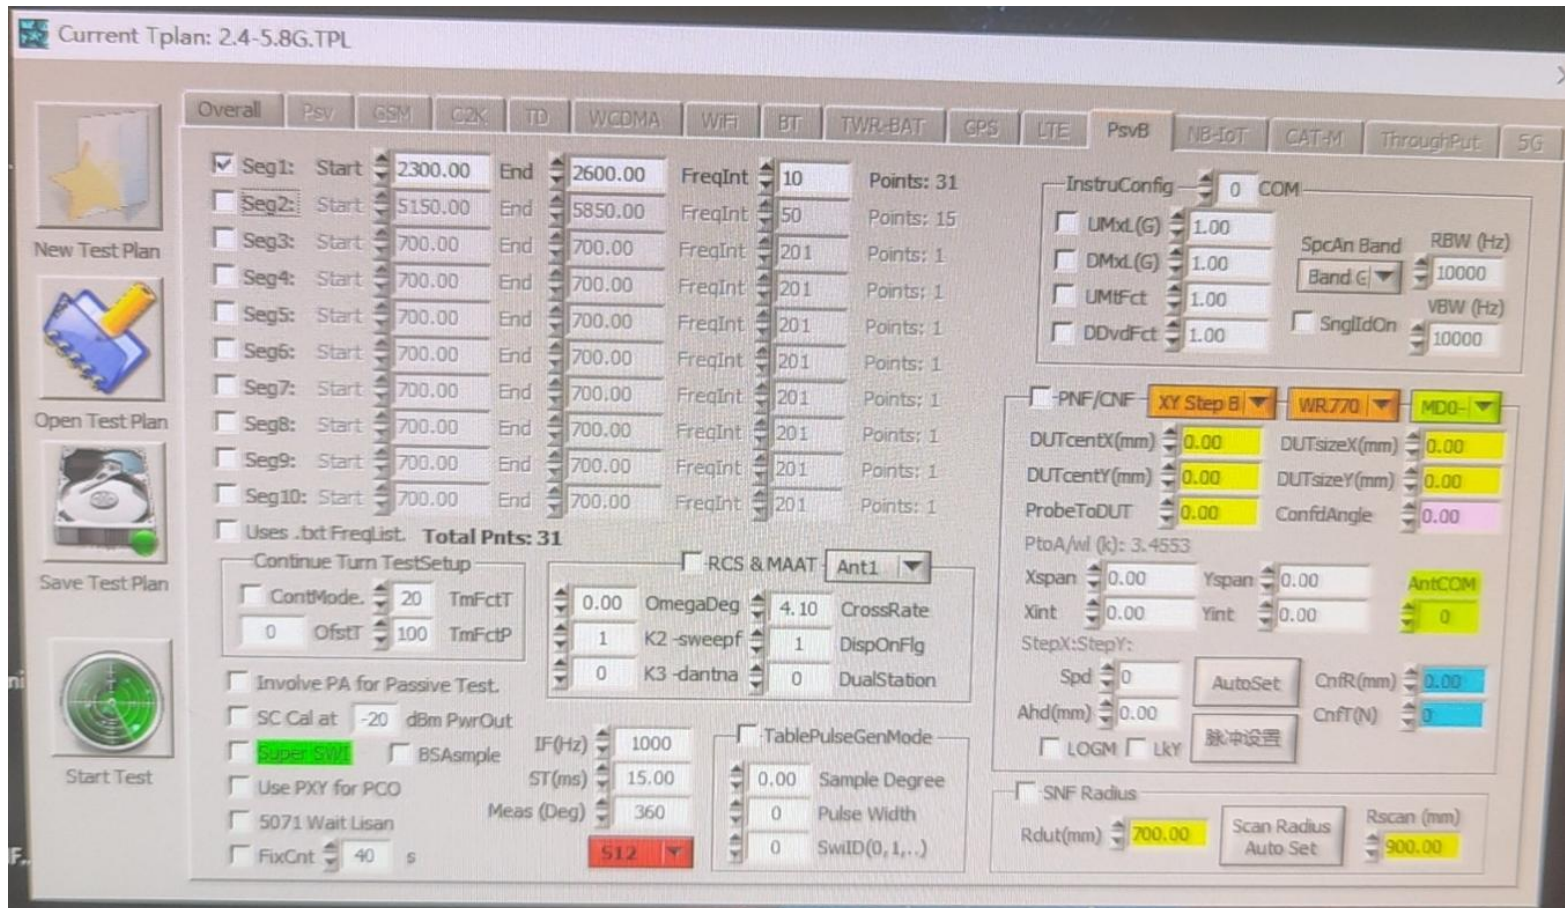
Current Tplan: 2.4-5.8G.TPL

New Test Plan

Open Test Plan

Save Test Plan

Start Test

Overall | Psv | GSM | C2K | TD | WCDMA | WiFi | BT | TWR-BAT | GPS | LTE | PsvB | NB-IoT | CAT-M | ThroughPut | 5G

| | Seg | Start | | End | | FreqInt | | Points |
|---|---|---|---|---|---|---|---|---|
| ☑ | Seg1: | Start | 2300.00 | End | 2600.00 | FreqInt | 10 | Points: 31 |
| ☐ | Seg2: | Start | 5150.00 | End | 5850.00 | FreqInt | 50 | Points: 15 |
| ☐ | Seg3: | Start | 700.00 | End | 700.00 | FreqInt | 201 | Points: 1 |
| ☐ | Seg4: | Start | 700.00 | End | 700.00 | FreqInt | 201 | Points: 1 |
| ☐ | Seg5: | Start | 700.00 | End | 700.00 | FreqInt | 201 | Points: 1 |
| ☐ | Seg6: | Start | 700.00 | End | 700.00 | FreqInt | 201 | Points: 1 |
| ☐ | Seg7: | Start | 700.00 | End | 700.00 | FreqInt | 201 | Points: 1 |
| ☐ | Seg8: | Start | 700.00 | End | 700.00 | FreqInt | 201 | Points: 1 |
| ☐ | Seg9: | Start | 700.00 | End | 700.00 | FreqInt | 201 | Points: 1 |
| ☐ | Seg10: | Start | 700.00 | End | 700.00 | FreqInt | 201 | Points: 1 |

Uses .txt FreqList. Total Pnts: 31

Continue Turn TestSetup
ContMode. 20 TmFctT
0 OfstT 100 TmFctP

RCS & MAAT Ant1
0.00 OmegaDeg 4.10 CrossRate
1 K2 -sweepf 1 DispOnFlg
0 K3 -dantna 0 DualStation

Involve PA for Passive Test.
SC Cal at -20 dBm PwrOut
Super SWI BSAsmple
Use PXY for PCO
5071 Wait Lisan
FixCnt 40 s

IF(Hz) 1000
ST(ms) 15.00
Meas (Deg) 360
S12

TablePulseGenMode
0.00 Sample Degree
0 Pulse Width
0 SwID(0,1,..)

InstruConfig 0 COM
UMxL(G) 1.00
DMxL(G) 1.00
UMtFct 1.00
DDvdFct 1.00
SpcAn Band
Band C
RBW (Hz) 10000
SnglIdOn
VBW (Hz) 10000

PNF/CNF XY Step B WR770 MD0-
DUTcentX(mm) 0.00 DUTsizeX(mm) 0.00
DUTcentY(mm) 0.00 DUTsizeY(mm) 0.00
ProbeToDUT 0.00 ConfdAngle 0.00
PtoA/wl (k): 3.4553
Xspan 0.00 Yspan 0.00 AntCOM
Xint 0.00 Yint 0.00 0
StepX:StepY:
Spd 0 AutoSet CnfR(mm) 0.00
Ahd(mm) 0.00 CnfT(N) 0
LOGM LkY 脉冲设置

SNF Radius
Rdut(mm) 700.00 Scan Radius Auto Set Rscan (mm) 900.00